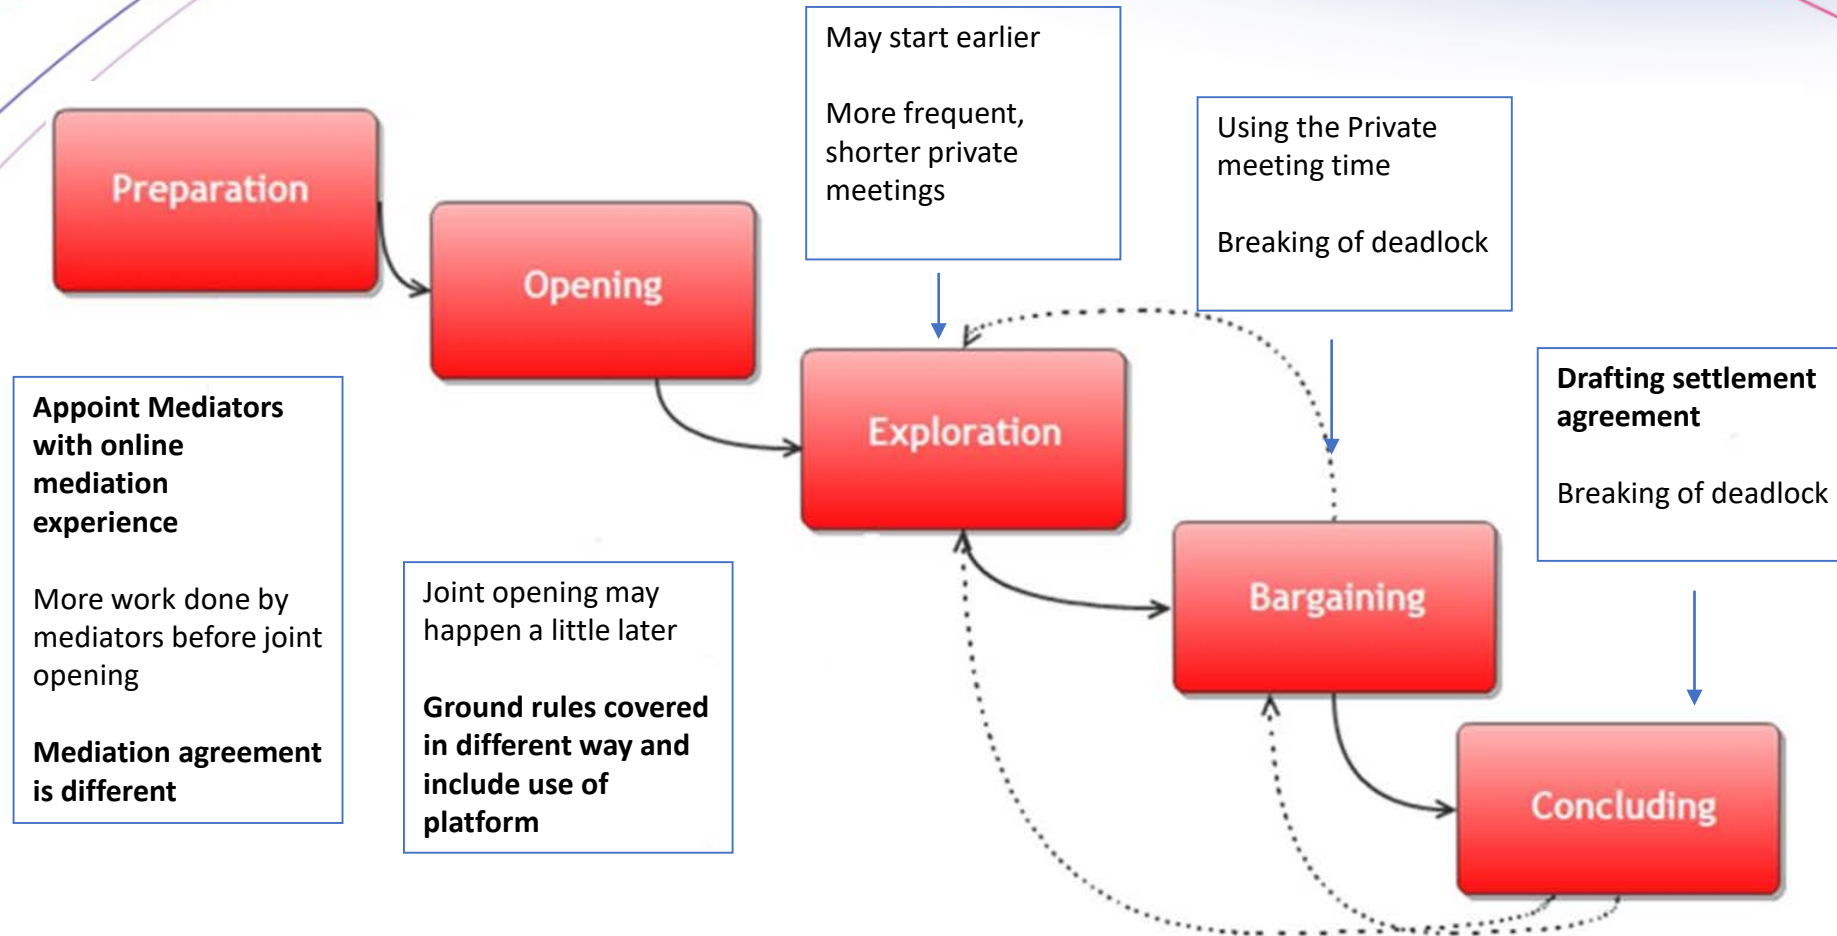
Preparation

Opening

May start earlier

More frequent, shorter private meetings

Using the Private meeting time

Breaking of deadlock

Exploration

Drafting settlement agreement

Breaking of deadlock

Bargaining

Concluding

**Appoint Mediators with online mediation experience**

More work done by mediators before joint opening

**Mediation agreement is different**

Joint opening may happen a little later

**Ground rules covered in different way and include use of platform**